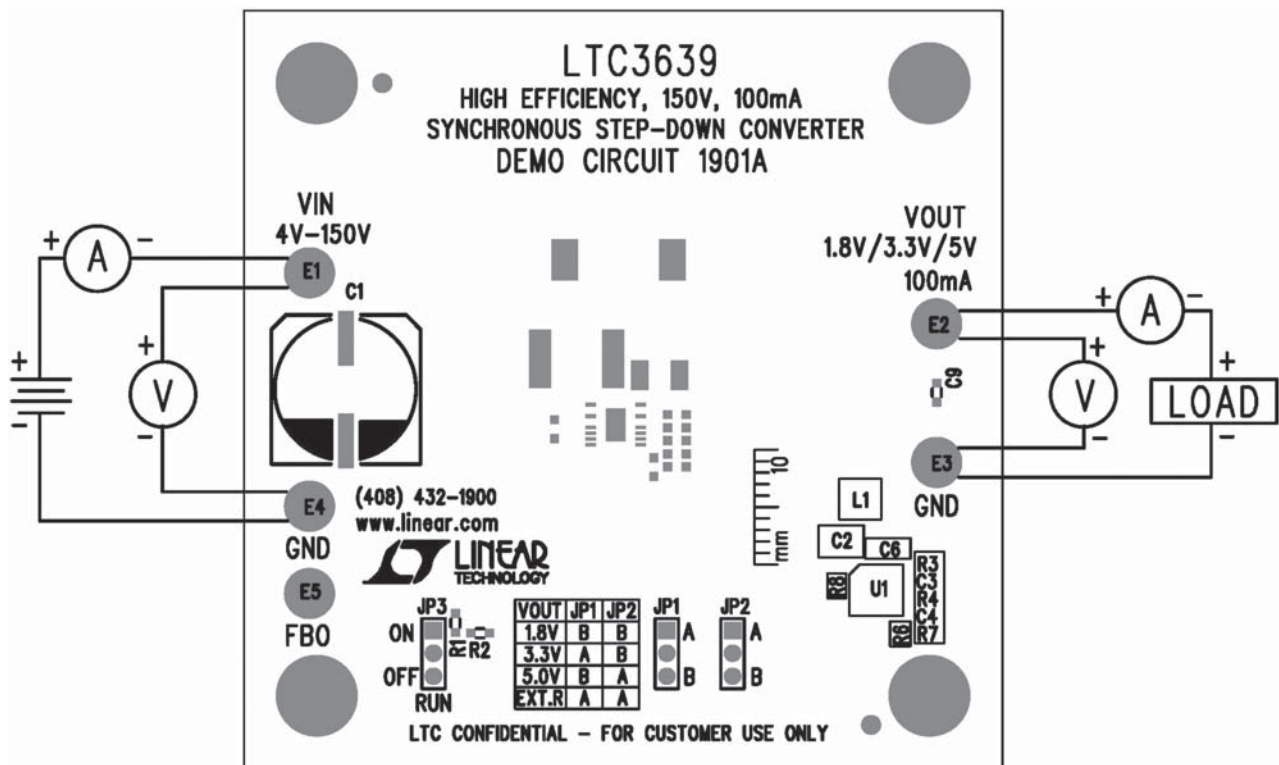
LTC3639
HIGH EFFICIENCY, 150V, 100mA
SYNCHRONOUS STEP-DOWN CONVERTER
DEMO CIRCUIT 1901A

VIN
4V–150V

+ A –

E1

C1

+

+ V –

–

E4
GND

E5
FBO

(408) 432-1900
www.linear.com

LINEAR TECHNOLOGY

VOUT
1.8V/3.3V/5V
100mA

E2

+ A –

C9

+ V –

+ LOAD –

E3
GND

10
mm

L1
C2
C6
R3
C3
R4
C4
R7
R8
U1
R6

JP3
ON
OFF
RUN
R1
R2

| VOUT | JP1 | JP2 |
|---|---|---|
| 1.8V | B | B |
| 3.3V | A | B |
| 5.0V | B | A |
| EXT.R | A | A |

JP1
A
B

JP2
A
B

LTC CONFIDENTIAL – FOR CUSTOMER USE ONLY